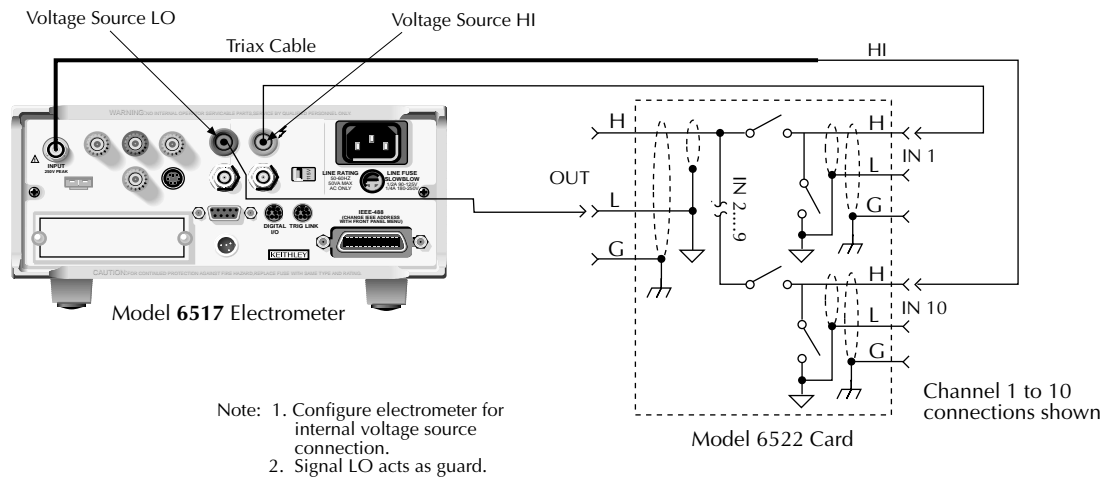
Voltage Source LO

Voltage Source HI

Triax Cable

HI

WARNING: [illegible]

INPUT
250V PEAK

LINE RATING
50-60HZ
50VA MAX
AC ONLY

LINE FUSE
SLOWBLOW
1/2A 90-125V
1/4A 180-250V

DIGITAL I/O

TRIG LINK

IEEE-488
(CHANGE IEEE ADDRESS WITH FRONT PANEL MENU)

KEITHLEY

CAUTION: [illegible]

Model 6517 Electrometer

OUT

H

L

G

IN 2....9

H

L

G

IN 1

H

L

G

IN 10

Channel 1 to 10 connections shown

Model 6522 Card

Note: 1. Configure electrometer for internal voltage source connection.
2. Signal LO acts as guard.